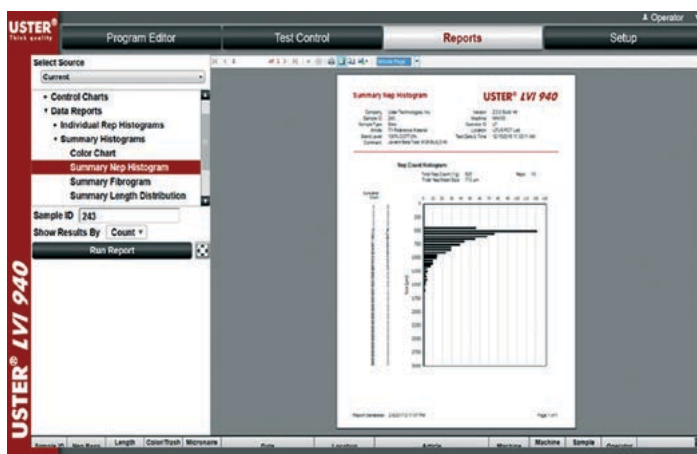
USTER®
Think quality

Program Editor

Test Control

Reports

Setup

Operator

Select Source

Current

Control Charts

Data Reports

Individual Nep Histograms

Summary Histograms

Color Chart

Summary Nep Histogram

Summary Fibrogram

Summary Length Distribution

Sample ID 243

Show Results By Count

Run Report

USTER® LVI 940

Summary Nep Histogram

USTER® LVI 940

Nep Count Histogram

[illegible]

Sample ID

Nep Seed

Length

Color/Trash

Micronaire

Date

Location

Article

Machine

Machine

Sample

Operator